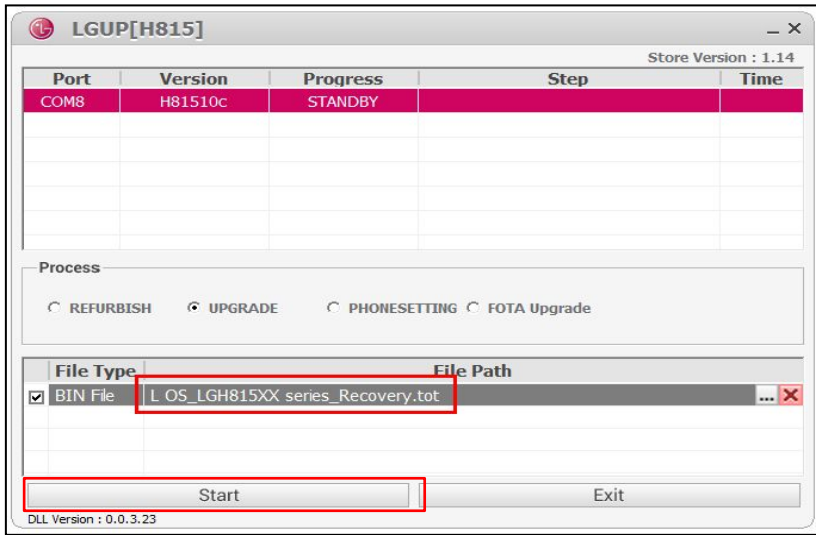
LGUP[H815]
_ ×
Store Version : 1.14

| Port | Version | Progress | Step | Time |
|---|---|---|---|---|
| COM8 | H81510c | STANDBY | | |

Process
REFURBISH UPGRADE PHONESETTING FOTA Upgrade

| File Type | File Path |
|---|---|
| BIN File | L OS_LGH815XX series_Recovery.tot |

...

Start
Exit
DLL Version : 0.0.3.23